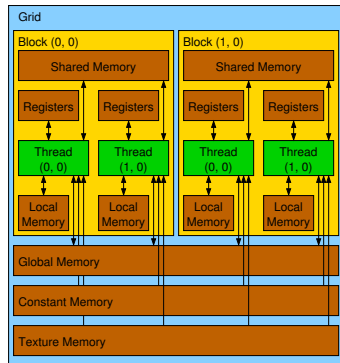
Grid

Block (0, 0)

Shared Memory

Registers

Registers

Thread (0, 0)

Thread (1, 0)

Local Memory

Local Memory

Block (1, 0)

Shared Memory

Registers

Registers

Thread (0, 0)

Thread (1, 0)

Local Memory

Local Memory

Global Memory

Constant Memory

Texture Memory